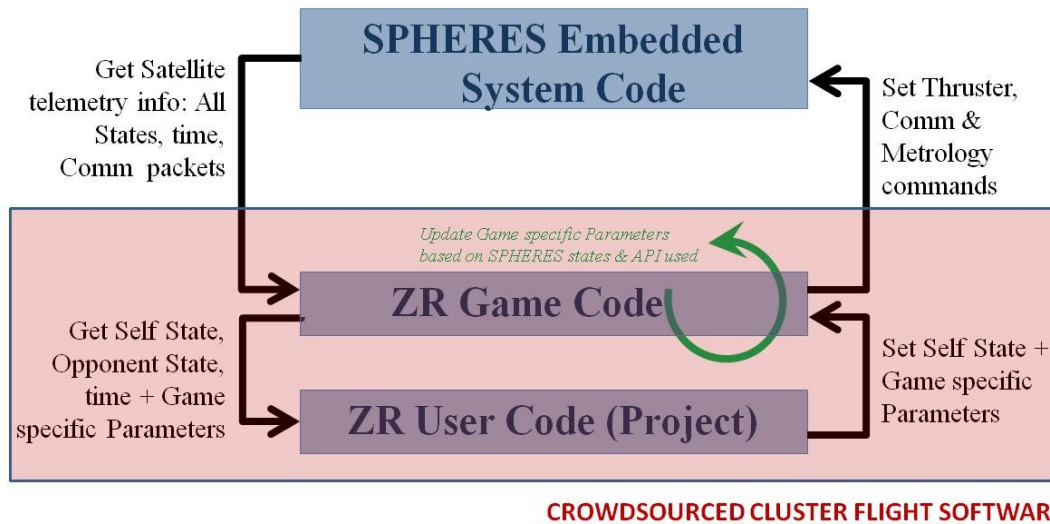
SPHERES Embedded System Code

Get Satellite telemetry info: All States, time, Comm packets

Set Thruster, Comm & Metrology commands

Update Game specific Parameters based on SPHERES states & API used

ZR Game Code

Get Self State, Opponent State, time + Game specific Parameters

Set Self State + Game specific Parameters

ZR User Code (Project)

CROWDSOURCED CLUSTER FLIGHT SOFTWAR